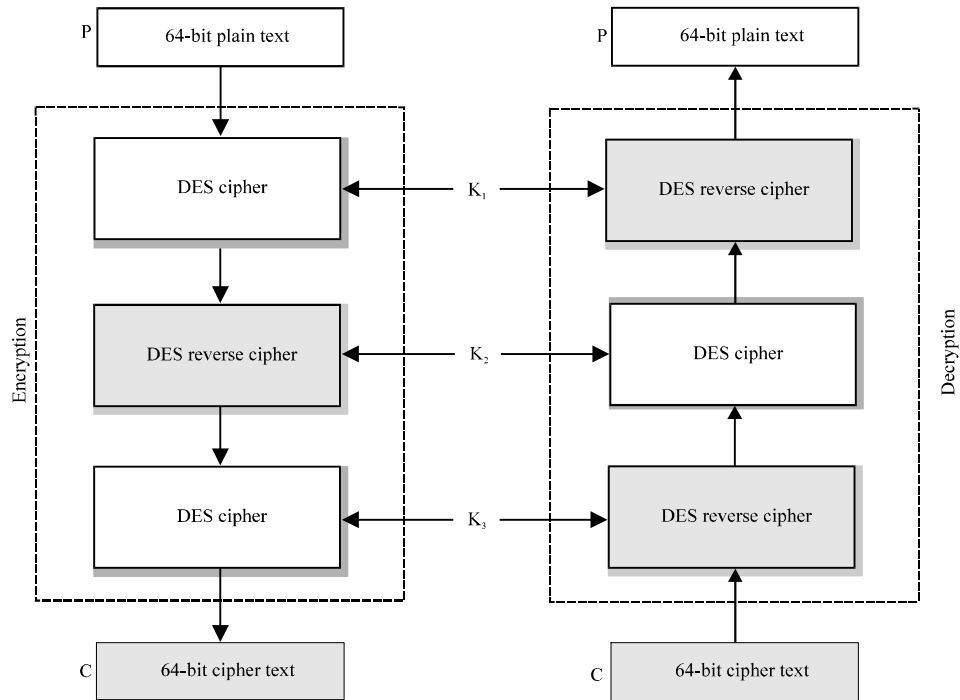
P 64-bit plain text

P 64-bit plain text

Encryption

DES cipher

$K_1$

DES reverse cipher

DES reverse cipher

$K_2$

DES cipher

Decryption

DES cipher

$K_3$

DES reverse cipher

C 64-bit cipher text

C 64-bit cipher text